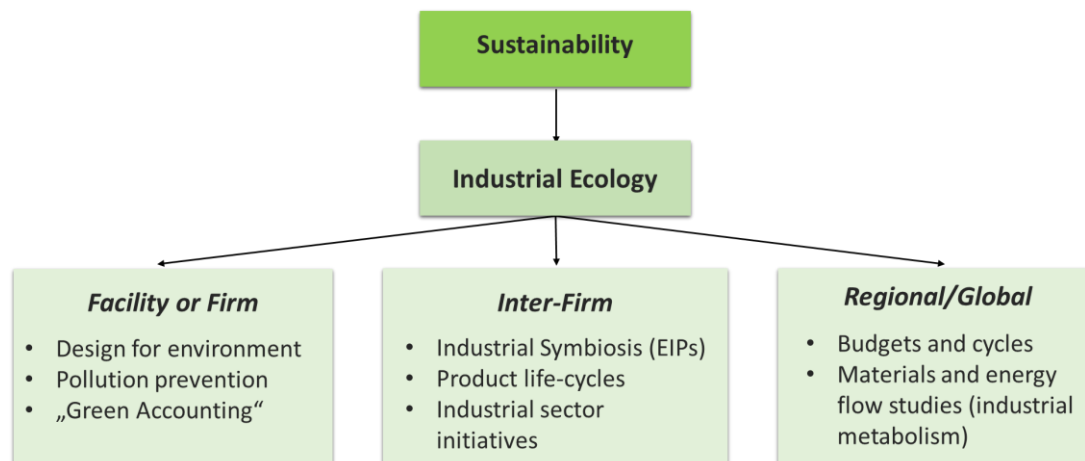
Sustainability

Industrial Ecology

Facility or Firm
- Design for environment
- Pollution prevention
- „Green Accounting“

Inter-Firm
- Industrial Symbiosis (EIPs)
- Product life-cycles
- Industrial sector initiatives

Regional/Global
- Budgets and cycles
- Materials and energy flow studies (industrial metabolism)